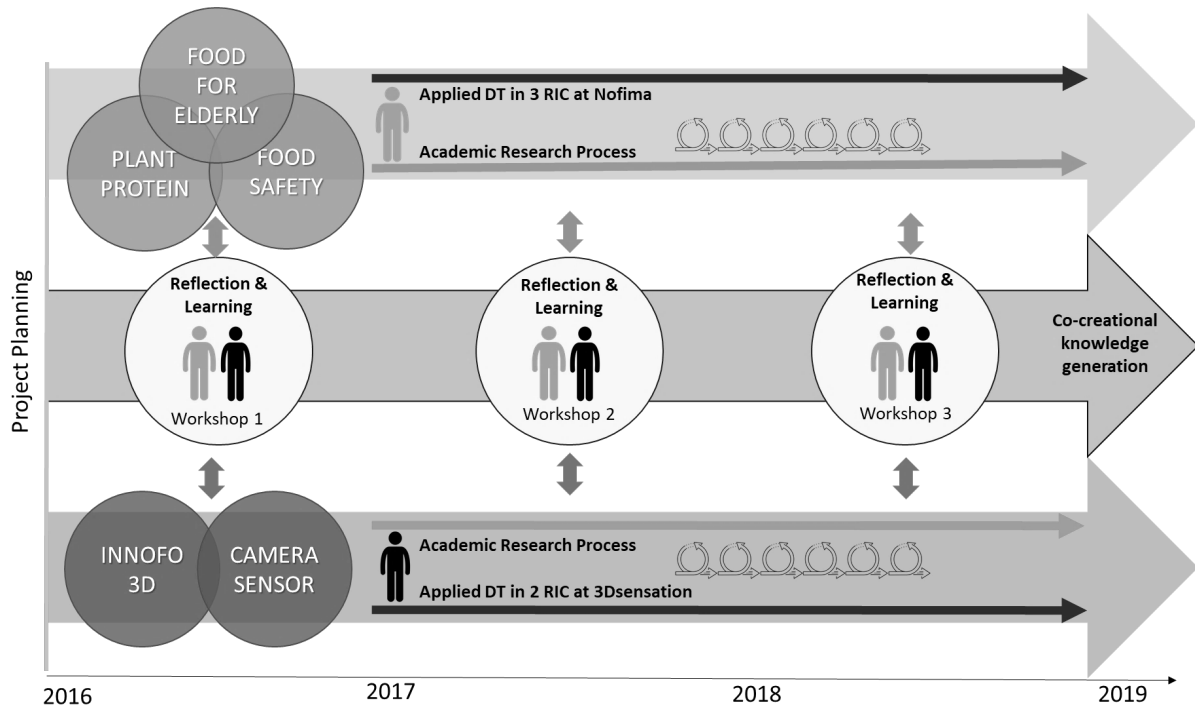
FOOD FOR ELDERLY

PLANT PROTEIN

FOOD SAFETY

Applied DT in 3 RIC at Nofima

Academic Research Process

Project Planning

Reflection & Learning

Workshop 1

Reflection & Learning

Workshop 2

Reflection & Learning

Workshop 3

Co-creational knowledge generation

INNOFO 3D

CAMERA SENSOR

Academic Research Process

Applied DT in 2 RIC at 3Dsensation

2016

2017

2018

2019